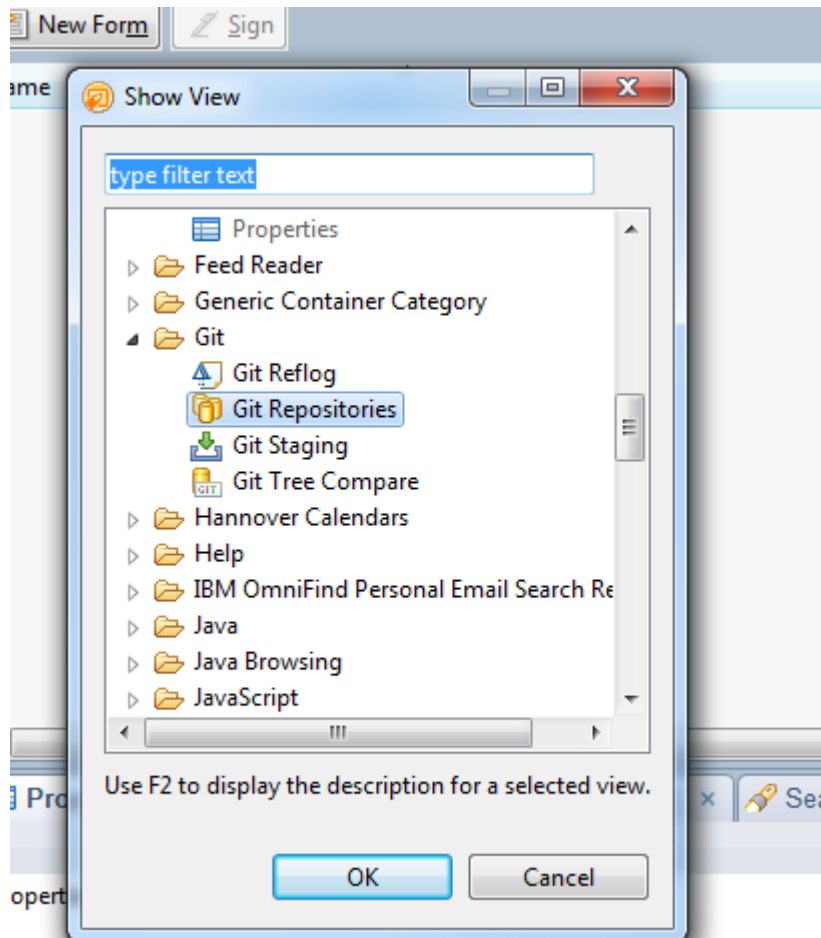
New Form
Sign
ame
Show View
type filter text
Properties
Feed Reader
Generic Container Category
Git
Git Reflog
Git Repositories
Git Staging
Git Tree Compare
Hannover Calendars
Help
IBM OmniFind Personal Email Search Re
Java
Java Browsing
JavaScript
Use F2 to display the description for a selected view.
OK
Cancel
Pro
Sea
opert